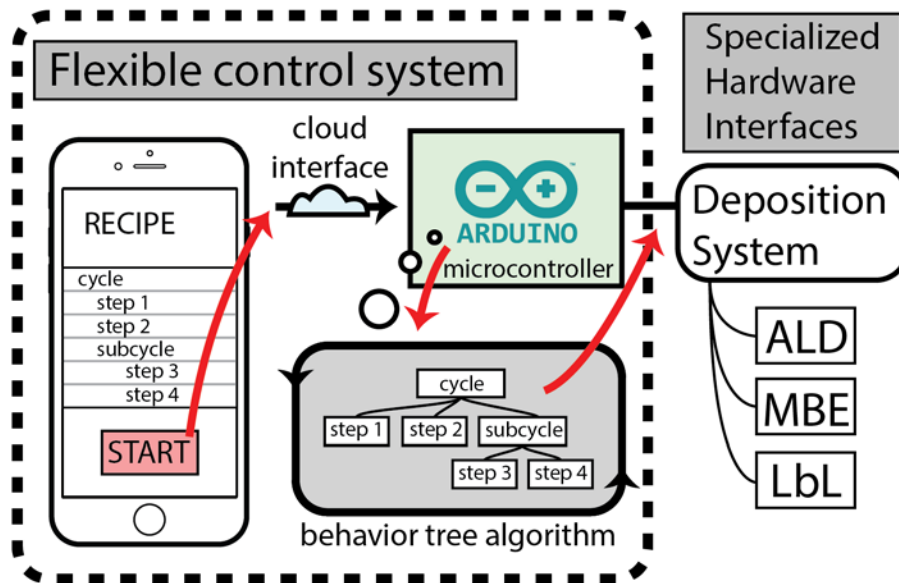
Flexible control system

Specialized Hardware Interfaces

cloud interface

RECIPE

cycle
step 1
step 2
subcycle
step 3
step 4

START

ARDUINO
microcontroller

Deposition System

ALD
MBE
LbL

cycle
step 1
step 2
subcycle
step 3
step 4

behavior tree algorithm